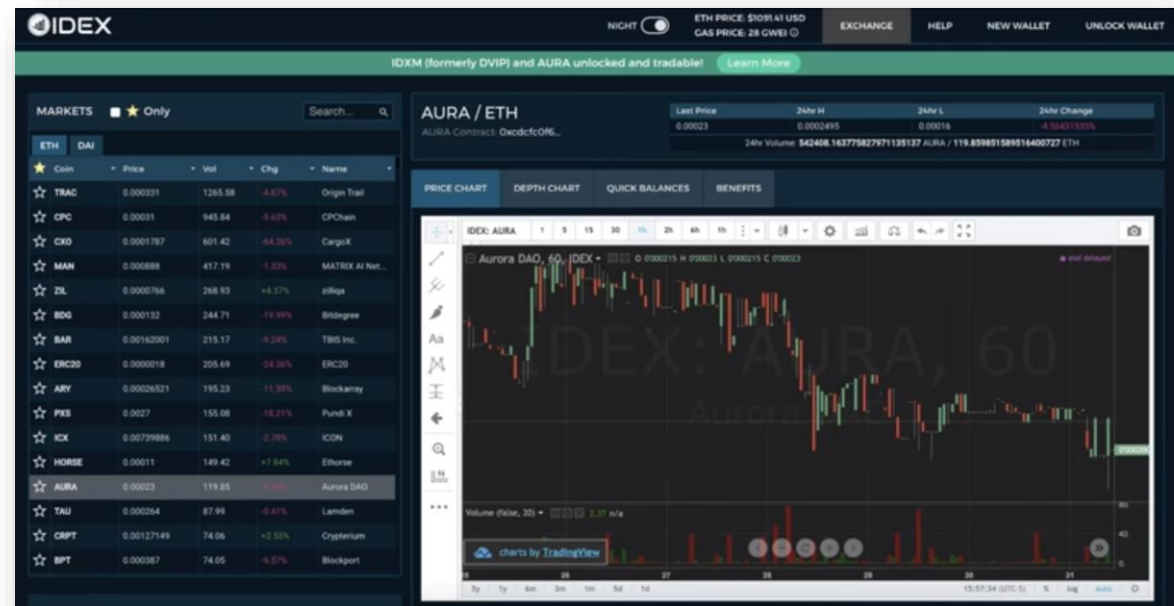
IDEX

NIGHT

ETH PRICE: $1091.41 USD
GAS PRICE: 28 GWEI

EXCHANGE HELP NEW WALLET UNLOCK WALLET

IDXM (formerly DVIP) and AURA unlocked and tradable! Learn More

MARKETS ★ Only Search...

ETH DAI

| ★ Coin | Price | Vol | Chg | Name |
|---|---|---|---|---|
| ☆ TRAC | 0.000331 | 1265.58 | -4.67% | Origin Trail |
| ☆ CPC | 0.00031 | 945.84 | -5.63% | CPChain |
| ☆ CXO | 0.0001787 | 601.42 | -64.26% | CargoX |
| ☆ MAN | 0.000888 | 417.19 | -1.33% | MATRIX AI Net... |
| ☆ ZIL | 0.0000766 | 268.93 | +4.37% | zilliqa |
| ☆ BDG | 0.000132 | 244.71 | -19.99% | Bitdegree |
| ☆ BAR | 0.00162001 | 215.17 | -9.24% | TBIS Inc. |
| ☆ ERC20 | 0.0000018 | 205.69 | -24.36% | ERC20 |
| ☆ ARY | 0.00026521 | 195.23 | -11.59% | Blockarray |
| ☆ PXS | 0.0027 | 155.08 | -18.21% | Pundi X |
| ☆ ICX | 0.00739886 | 151.40 | -2.78% | ICON |
| ☆ HORSE | 0.00011 | 149.42 | +7.84% | Ethorse |
| ☆ AURA | 0.00023 | 119.85 | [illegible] | Aurora DAO |
| ☆ TAU | 0.000264 | 87.99 | -0.41% | Lamden |
| ☆ CRPT | 0.00127149 | 74.06 | +2.55% | Crypterium |
| ☆ BPT | 0.000387 | 74.05 | -6.57% | Blockport |

AURA / ETH
AURA Contract: 0xcdcfc0f6...

| Last Price | 24hr H | 24hr L | 24hr Change |
|---|---|---|---|
| 0.00023 | 0.0002495 | 0.00016 | -4.56431535% |

24hr Volume: 542408.163775827971135137 AURA / 119.859851589516400727 ETH

PRICE CHART DEPTH CHART QUICK BALANCES BENEFITS

IDEX: AURA 1 5 15 30 1h 2h 4h 1h

Aurora DAO, 60, IDEX O 0.000215 H 0.00023 L 0.000215 C 0.00023

end delayed

IDEX: AURA, 60
Aurora

Volume (false, 20) 2.37 n/a

charts by TradingView

0.00023

26 27 28 29 30 31

5y 1y 6m 3m 1m 5d 1d

15:57:34 (UTC-5) % log auto